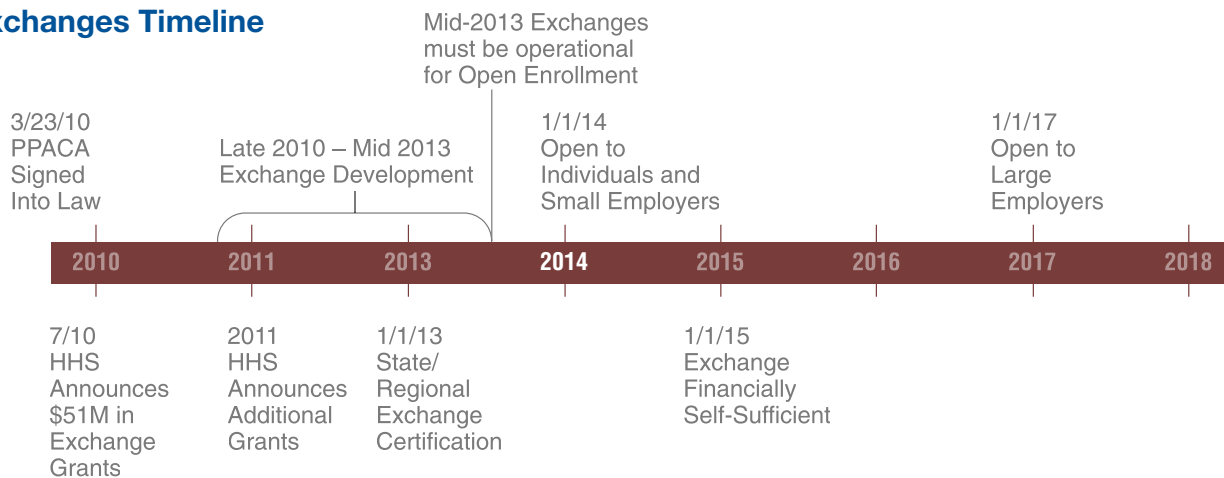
xchanges Timeline

Mid-2013 Exchanges must be operational for Open Enrollment

3/23/10 PPACA Signed Into Law

Late 2010 – Mid 2013 Exchange Development

1/1/14 Open to Individuals and Small Employers

1/1/17 Open to Large Employers

2010 2011 2013 2014 2015 2016 2017 2018

7/10 HHS Announces $51M in Exchange Grants

2011 HHS Announces Additional Grants

1/1/13 State/ Regional Exchange Certification

1/1/15 Exchange Financially Self-Sufficient